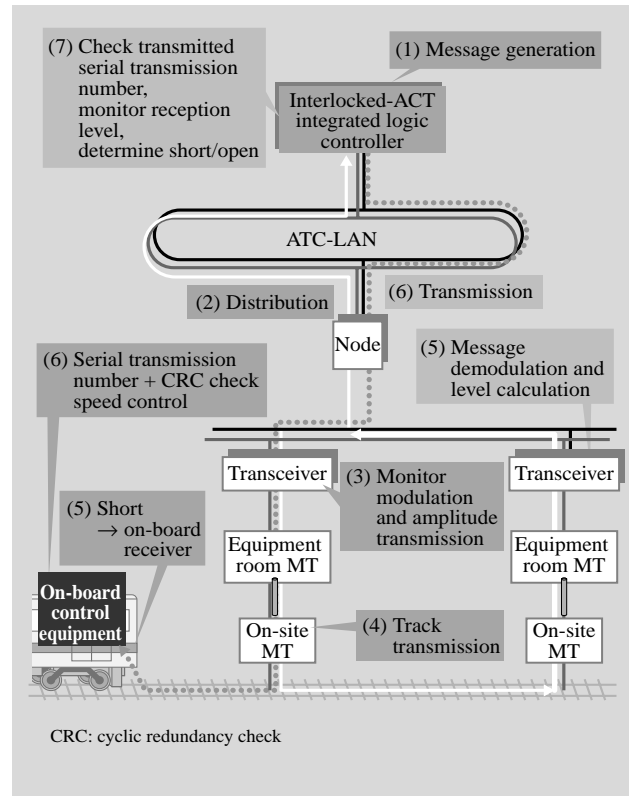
(7) Check transmitted serial transmission number, monitor reception level, determine short/open

(1) Message generation

Interlocked-ACT integrated logic controller

ATC-LAN

(2) Distribution

(6) Transmission

Node

(6) Serial transmission number + CRC check speed control

(5) Message demodulation and level calculation

Transceiver

(3) Monitor modulation and amplitude transmission

Transceiver

(5) Short → on-board receiver

Equipment room MT

Equipment room MT

On-board control equipment

On-site MT

(4) Track transmission

On-site MT

CRC: cyclic redundancy check